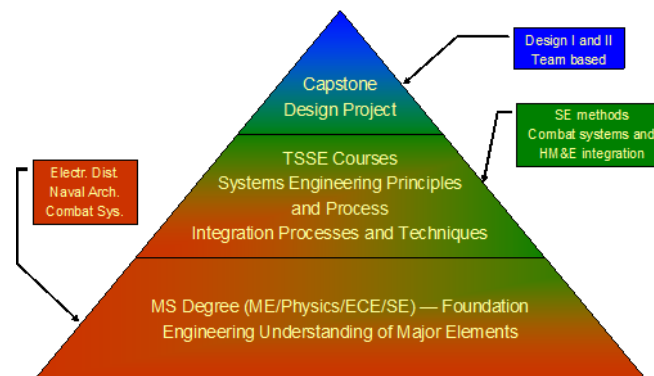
Capstone
Design Project

Design I and II
Team based

SE methods
Combat systems and
HM&E integration

TSSE Courses
Systems Engineering Principles and Process
Integration Processes and Techniques

Electr. Dist.
Naval Arch.
Combat Sys.

MS Degree (ME/Physics/ECE/SE) — Foundation
Engineering Understanding of Major Elements